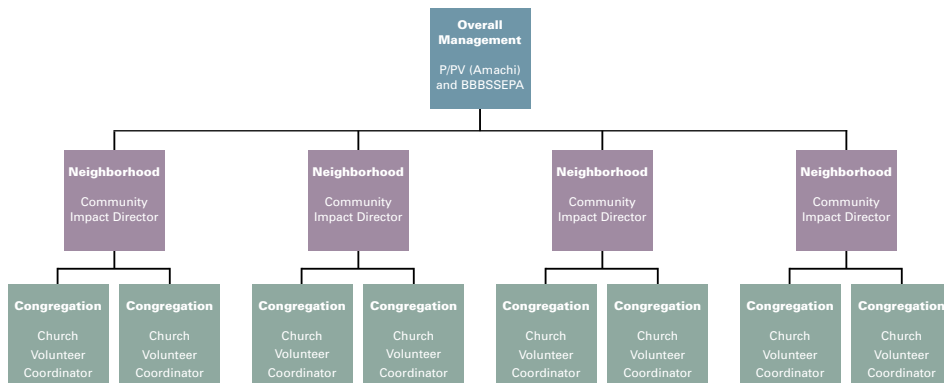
Overall Management

P/PV (Amachi) and BBBSSEPA

Neighborhood

Community Impact Director

Neighborhood

Community Impact Director

Neighborhood

Community Impact Director

Neighborhood

Community Impact Director

Congregation

Church Volunteer Coordinator

Congregation

Church Volunteer Coordinator

Congregation

Church Volunteer Coordinator

Congregation

Church Volunteer Coordinator

Congregation

Church Volunteer Coordinator

Congregation

Church Volunteer Coordinator

Congregation

Church Volunteer Coordinator

Congregation

Church Volunteer Coordinator